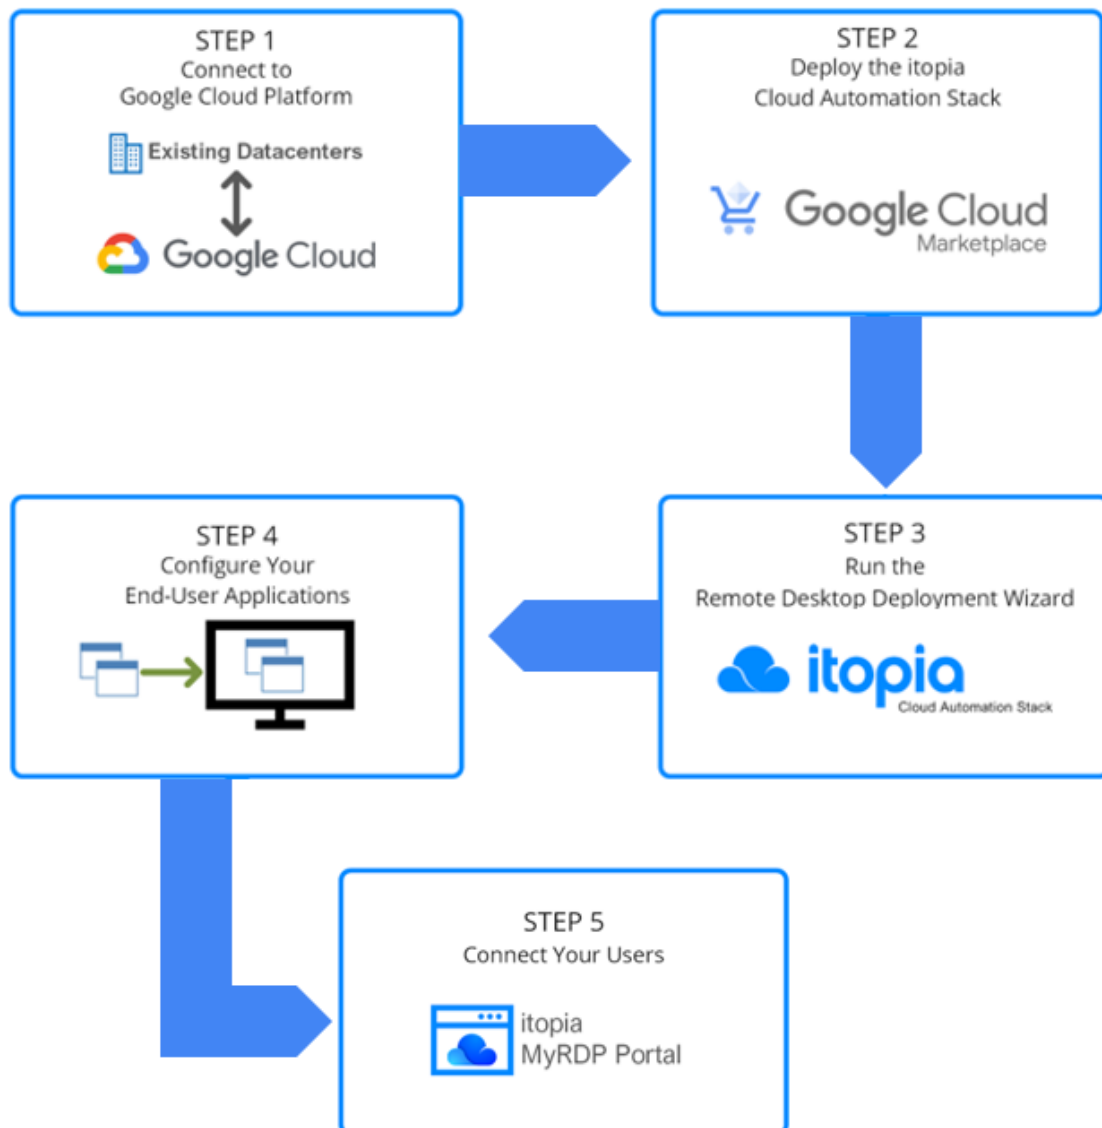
STEP 1
Connect to
Google Cloud Platform

Existing Datacenters

Google Cloud

STEP 2
Deploy the itopia
Cloud Automation Stack

Google Cloud
Marketplace

STEP 3
Run the
Remote Desktop Deployment Wizard

itopia
Cloud Automation Stack

STEP 4
Configure Your
End-User Applications

STEP 5
Connect Your Users

itopia
MyRDP Portal